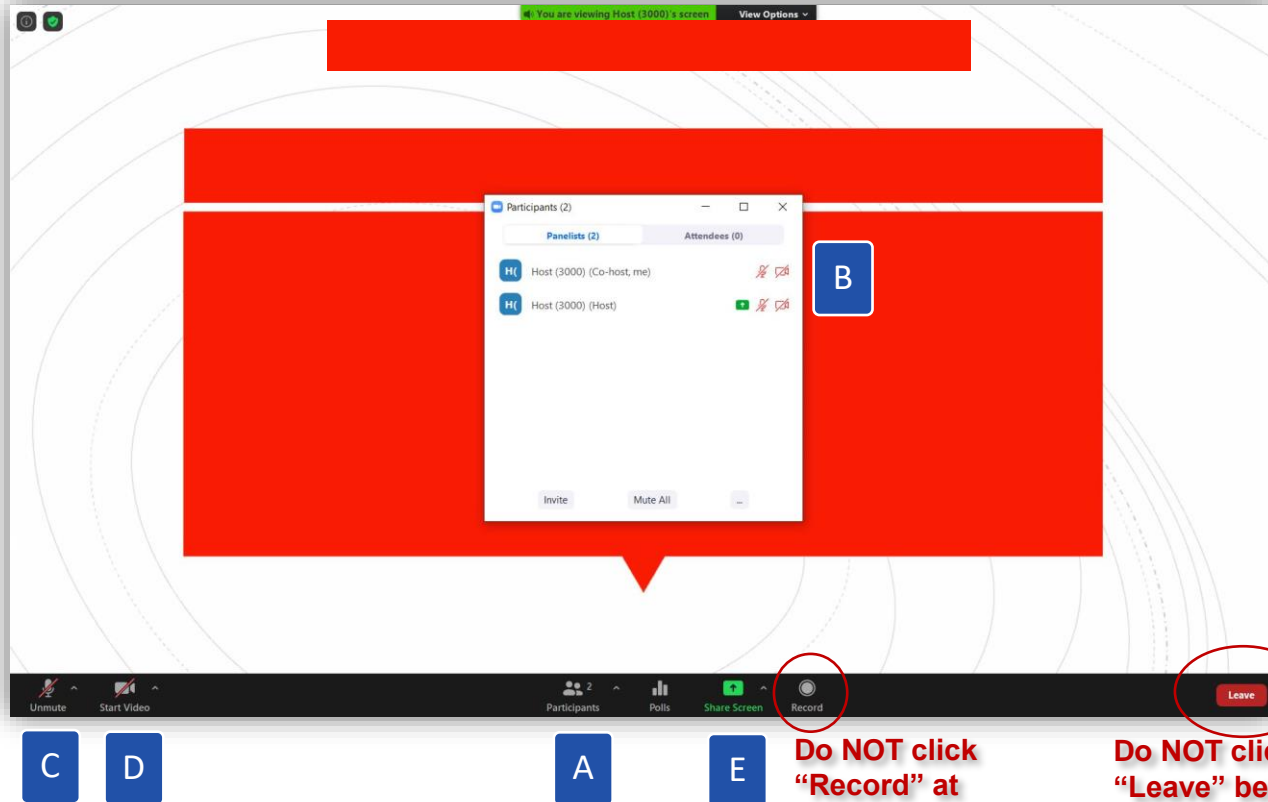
You are viewing Host (3000)'s screen View Options

Participants (2)

Panelists (2) Attendees (0)

H( Host (3000) (Co-host, me)

H( Host (3000) (Host)

Invite Mute All ...

B

Unmute Start Video

2 Participants Polls Share Screen Record

Leave

C D A E

Do NOT click "Record" at

Do NOT cli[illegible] "Leave" be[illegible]